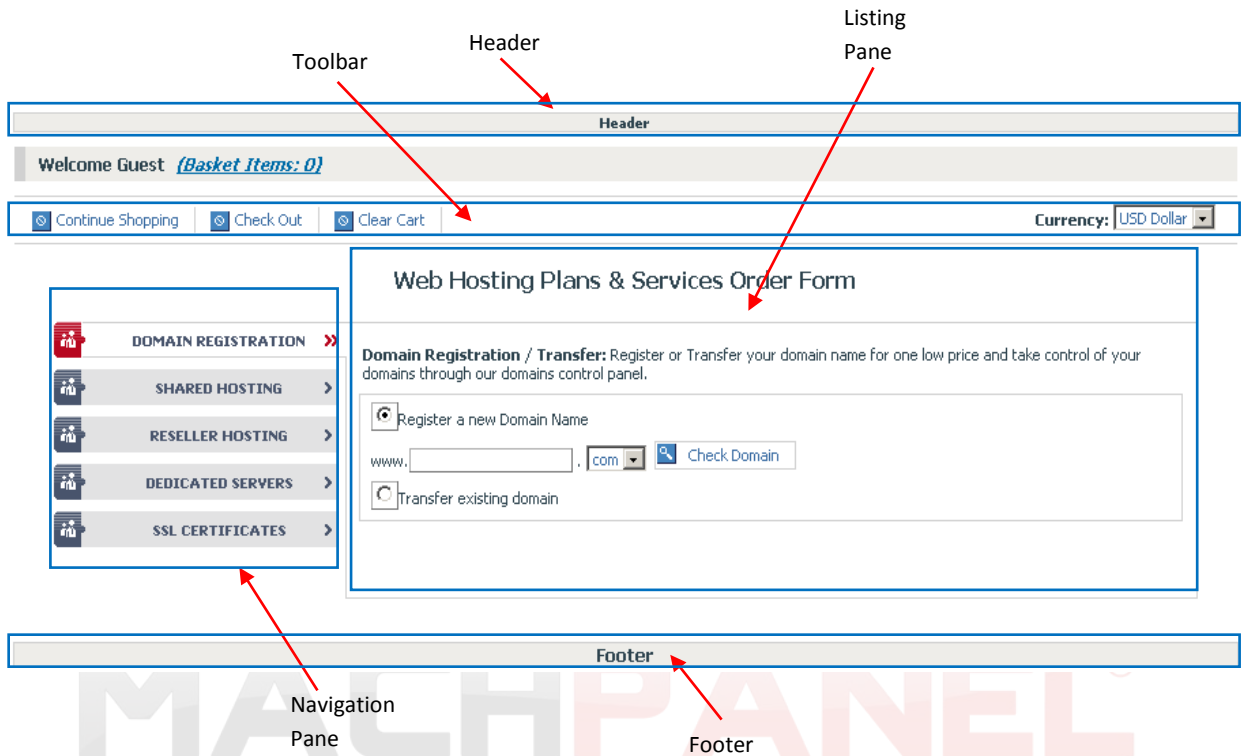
Listing Pane

Header

Toolbar

Header

Welcome Guest (Basket Items: 0)

Continue Shopping | Check Out | Clear Cart

Currency: USD Dollar

Web Hosting Plans & Services Order Form

DOMAIN REGISTRATION

SHARED HOSTING

RESELLER HOSTING

DEDICATED SERVERS

SSL CERTIFICATES

Domain Registration / Transfer: Register or Transfer your domain name for one low price and take control of your domains through our domains control panel.

Register a new Domain Name

www. . com

Check Domain

Transfer existing domain

Footer

Navigation Pane

Footer

MACHPANEL